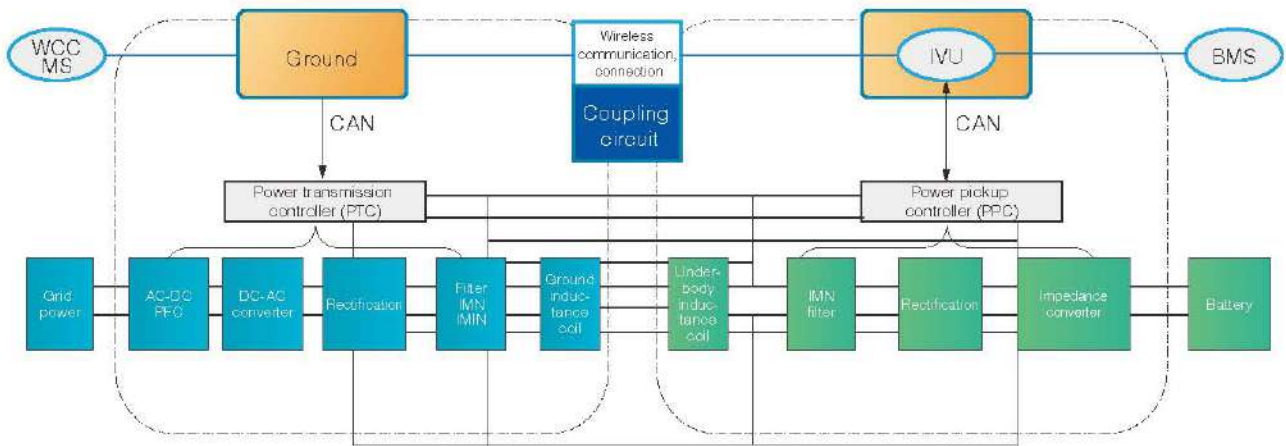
WCC MS

Ground

Wireless communication, connection

Coupling circuit

IVU

BMS

CAN

CAN

Power transmission controller (PTC)

Power pickup controller (PPC)

Grid power

AC-DC PFC

DC-AC converter

Rectification

Filter IMN IMIN

Ground inductance coil

Underbody inductance coil

IMN filter

Rectification

Impedance converter

Battery